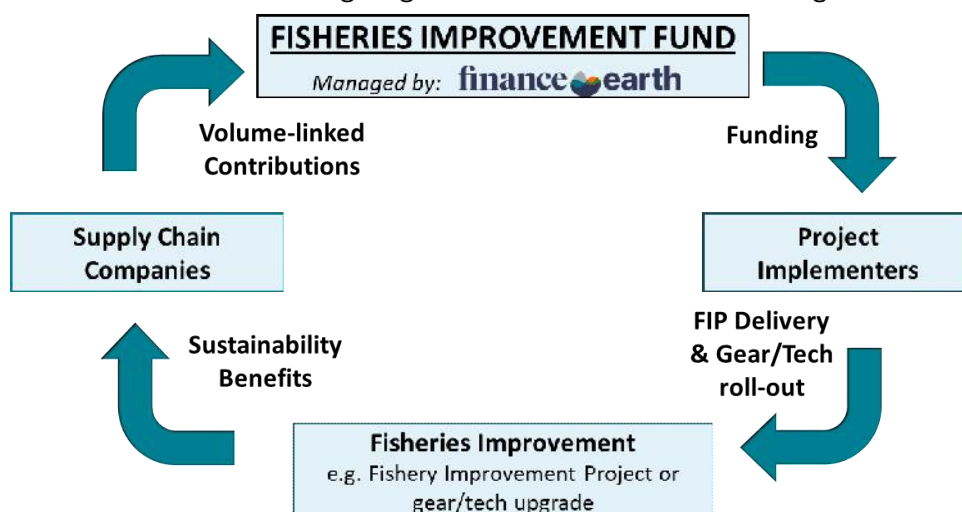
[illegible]

FISHERIES IMPROVEMENT FUND

Managed by: finance earth

Volume-linked Contributions

Funding

Supply Chain Companies

Project Implementers

FIP Delivery & Gear/Tech roll-out

Sustainability Benefits

Fisheries Improvement
e.g. Fishery Improvement Project or gear/tech upgrade